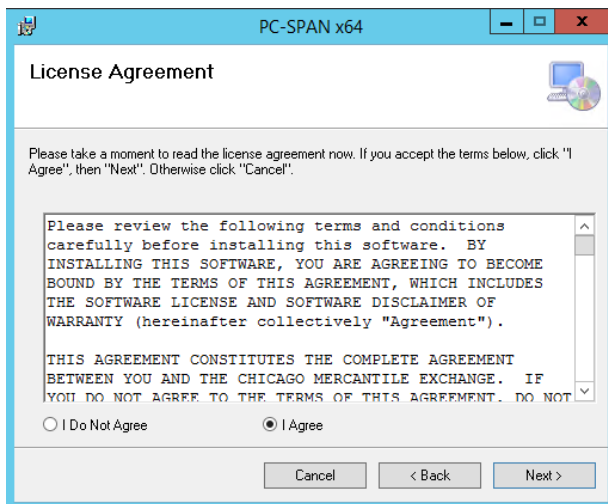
PC-SPAN x64

License Agreement

Please take a moment to read the license agreement now. If you accept the terms below, click "I Agree", then "Next". Otherwise click "Cancel".

Please review the following terms and conditions carefully before installing this software. BY INSTALLING THIS SOFTWARE, YOU ARE AGREEING TO BECOME BOUND BY THE TERMS OF THIS AGREEMENT, WHICH INCLUDES THE SOFTWARE LICENSE AND SOFTWARE DISCLAIMER OF WARRANTY (hereinafter collectively "Agreement").

THIS AGREEMENT CONSTITUTES THE COMPLETE AGREEMENT BETWEEN YOU AND THE CHICAGO MERCANTILE EXCHANGE. IF YOU DO NOT AGREE TO THE TERMS OF THIS AGREEMENT, DO NOT

I Do Not Agree
I Agree

Cancel
< Back
Next >